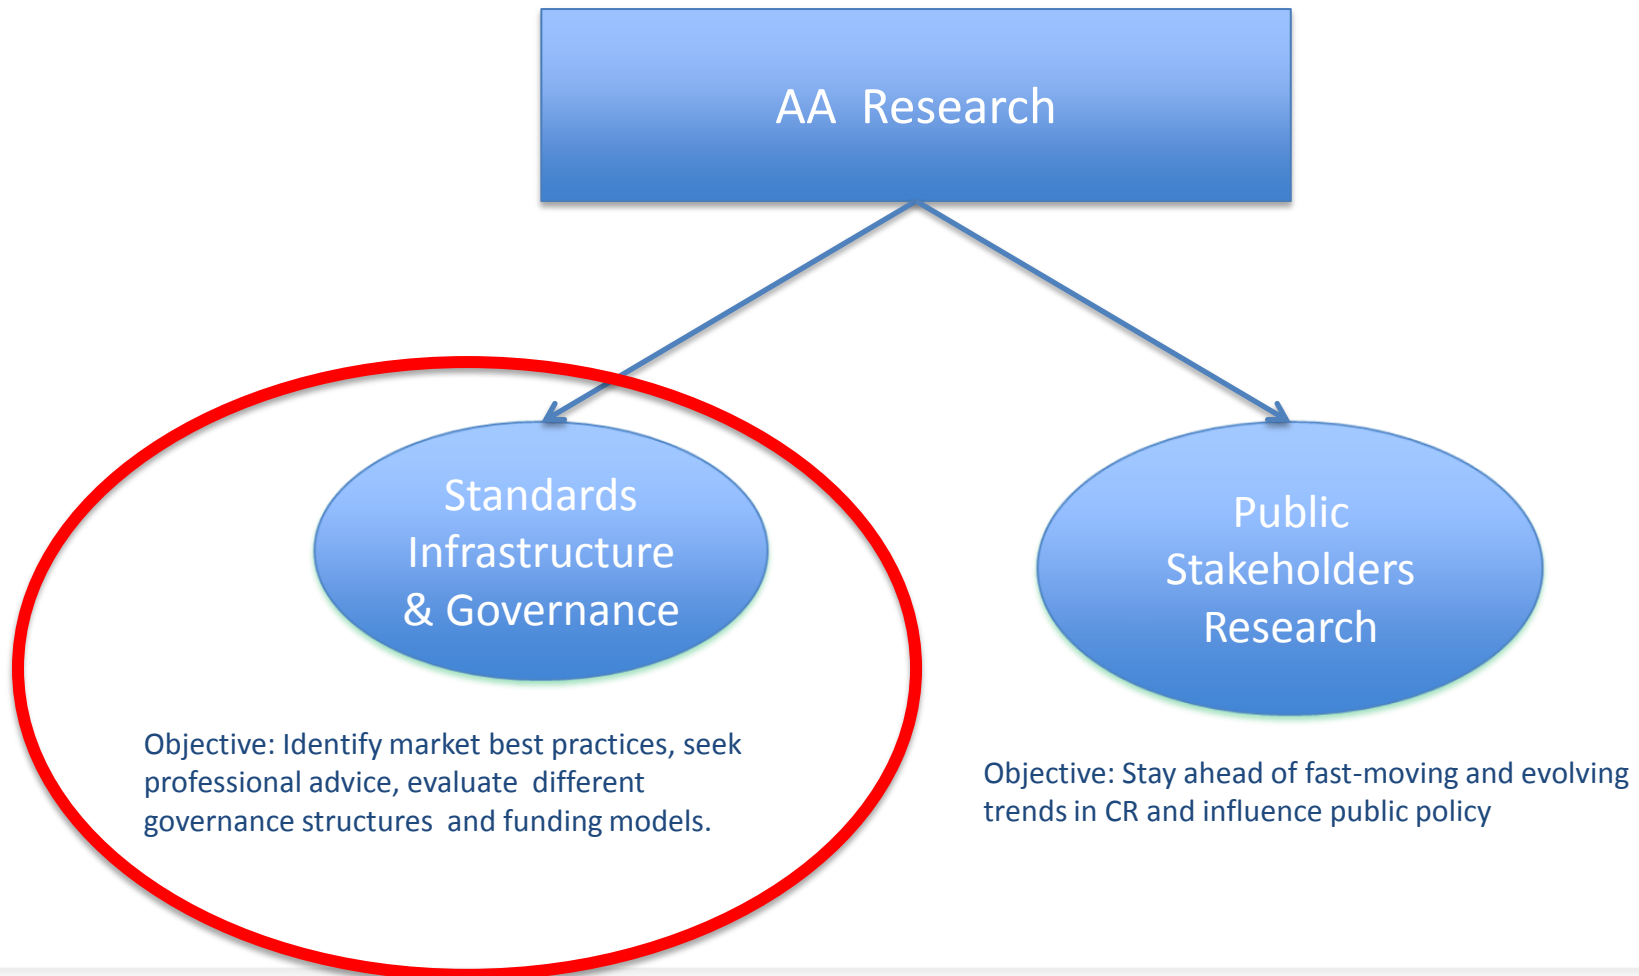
AA Research

Standards Infrastructure & Governance

Objective: Identify market best practices, seek professional advice, evaluate different governance structures and funding models.

Public Stakeholders Research

Objective: Stay ahead of fast-moving and evolving trends in CR and influence public policy